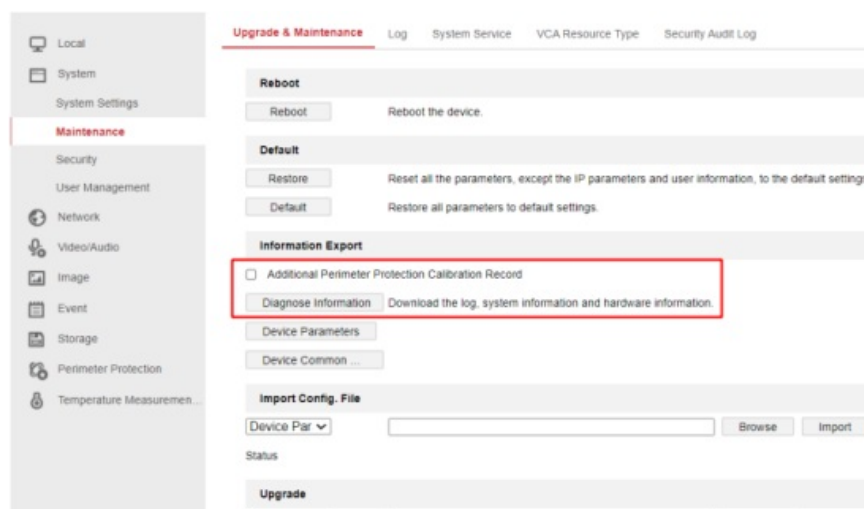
Local
System
System Settings
Maintenance
Security
User Management
Network
Video/Audio
Image
Event
Storage
Perimeter Protection
Temperature Measuremen...

Upgrade & Maintenance Log System Service VCA Resource Type Security Audit Log

Reboot
Reboot Reboot the device.

Default
Restore Reset all the parameters, except the IP parameters and user information, to the default setting

Default Restore all parameters to default settings.

Information Export
Additional Perimeter Protection Calibration Record
Diagnose Information Download the log, system information and hardware information.
Device Parameters
Device Common ...

Import Config. File
Device Par Browse Import
Status

Upgrade